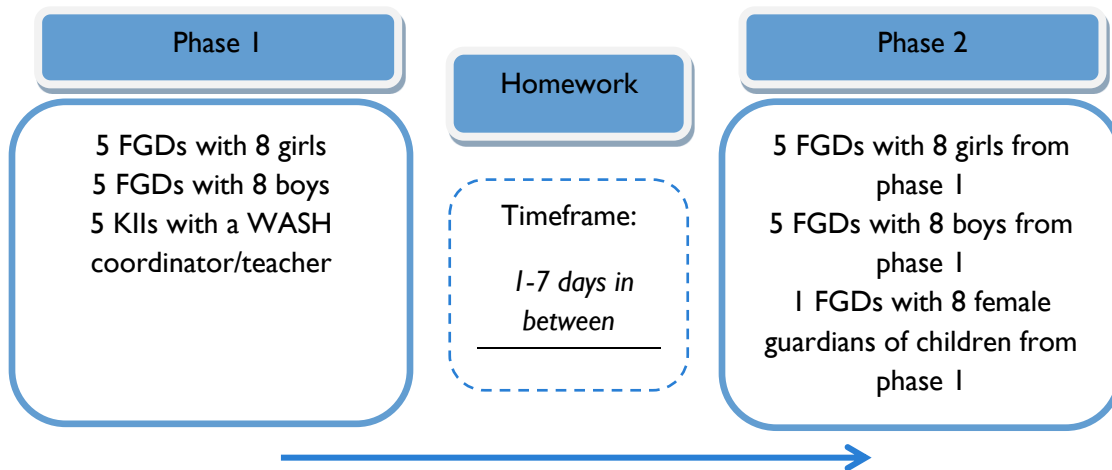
Phase 1

5 FGDs with 8 girls
5 FGDs with 8 boys
5 KIIs with a WASH coordinator/teacher

Homework

Timeframe:

1-7 days in between

Phase 2

5 FGDs with 8 girls from phase 1
5 FGDs with 8 boys from phase 1
1 FGDs with 8 female guardians of children from phase 1